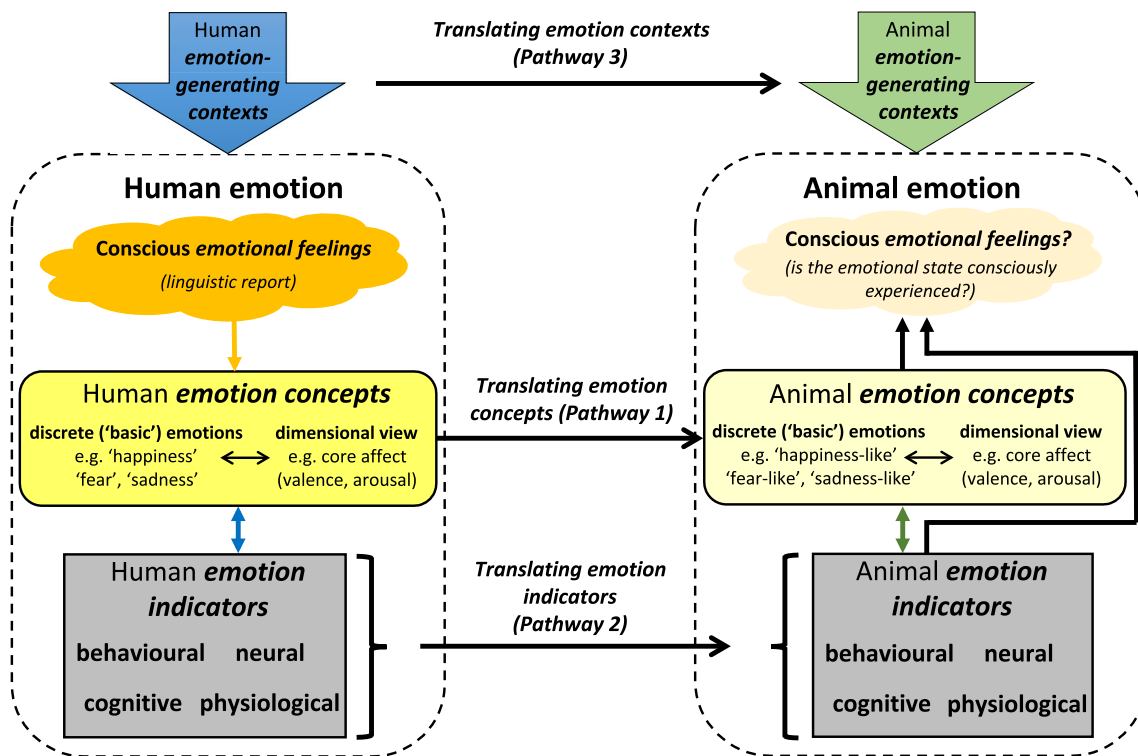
Human emotion-generating contexts

Translating emotion contexts (Pathway 3)

Animal emotion-generating contexts

Human emotion

Conscious emotional feelings
(linguistic report)

Human emotion concepts
discrete ('basic') emotions
e.g. 'happiness'
'fear', 'sadness'
dimensional view
e.g. core affect
(valence, arousal)

Human emotion indicators
behavioural neural
cognitive physiological

Translating emotion concepts (Pathway 1)

Translating emotion indicators (Pathway 2)

Animal emotion

Conscious emotional feelings?
(is the emotional state consciously experienced?)

Animal emotion concepts
discrete ('basic') emotions
e.g. 'happiness-like'
'fear-like', 'sadness-like'
dimensional view
e.g. core affect
(valence, arousal)

Animal emotion indicators
behavioural neural
cognitive physiological